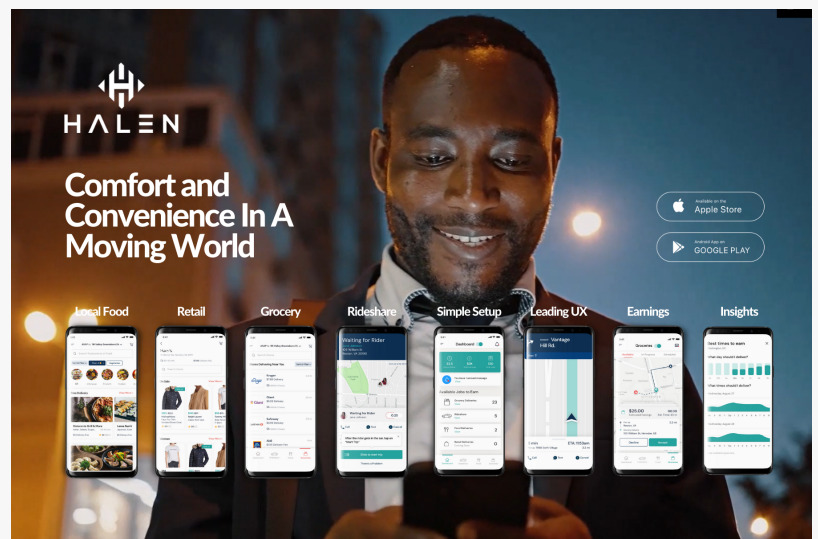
HALEN

Comfort and Convenience In A Moving World

Available on the
Apple Store

Android App on
GOOGLE PLAY

Local Food

Retail

Grocery

Rideshare

Simple Setup

Leading UX

Earnings

Insights

Waiting for Rider

Dashboard

Vantage
Hill Rd.

Groceries

$20.00

best times to earn